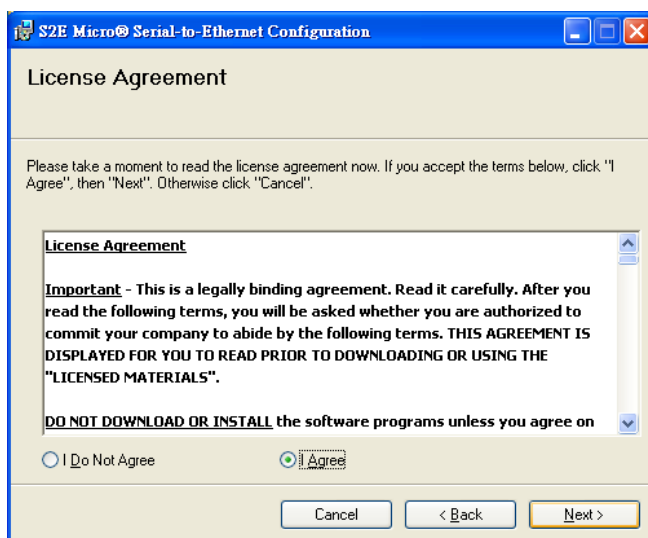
S2E Micro® Serial-to-Ethernet Configuration

License Agreement

Please take a moment to read the license agreement now. If you accept the terms below, click "I Agree", then "Next". Otherwise click "Cancel".

License Agreement

Important - This is a legally binding agreement. Read it carefully. After you read the following terms, you will be asked whether you are authorized to commit your company to abide by the following terms. THIS AGREEMENT IS DISPLAYED FOR YOU TO READ PRIOR TO DOWNLOADING OR USING THE "LICENSED MATERIALS".

DO NOT DOWNLOAD OR INSTALL the software programs unless you agree on

I Do Not Agree

I Agree

Cancel

< Back

Next >